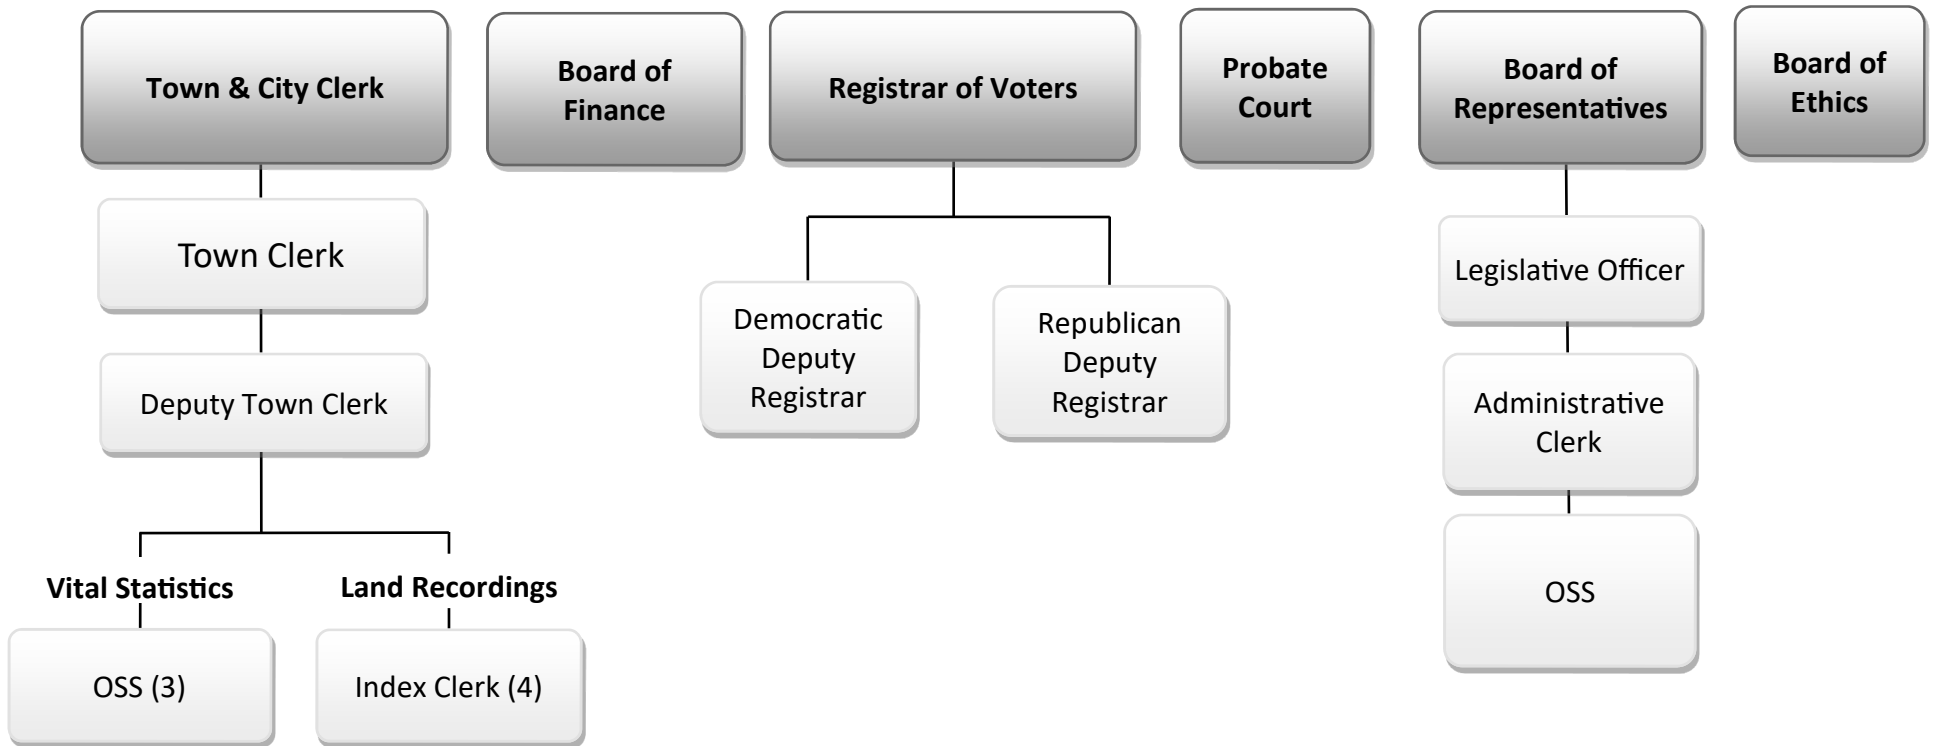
Town & City Clerk

Board of Finance

Registrar of Voters

Probate Court

Board of Representatives

Board of Ethics

Town Clerk

Deputy Town Clerk

Vital Statistics

OSS (3)

Land Recordings

Index Clerk (4)

Democratic Deputy Registrar

Republican Deputy Registrar

Legislative Officer

Administrative Clerk

OSS